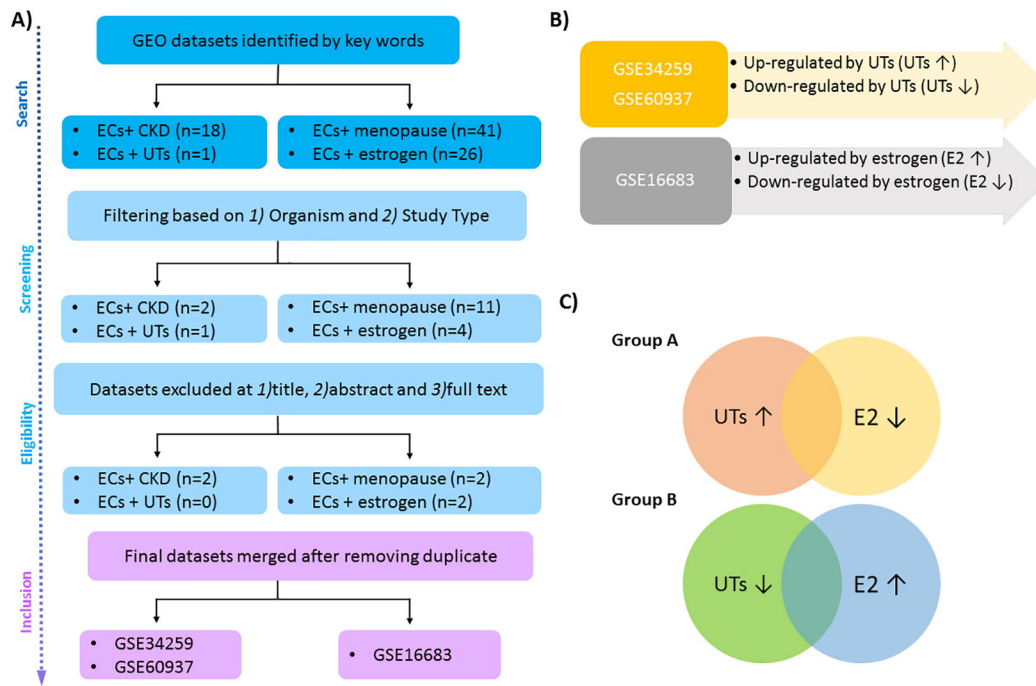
A)

Search

Screening

Eligibility

Inclusion

GEO datasets identified by key words

• ECs+ CKD (n=18)
• ECs + UTs (n=1)

• ECs+ menopause (n=41)
• ECs + estrogen (n=26)

Filtering based on *1)* Organism and *2)* Study Type

• ECs+ CKD (n=2)
• ECs + UTs (n=1)

• ECs+ menopause (n=11)
• ECs + estrogen (n=4)

Datasets excluded at *1)*title, *2)*abstract and *3)*full text

• ECs+ CKD (n=2)
• ECs + UTs (n=0)

• ECs+ menopause (n=2)
• ECs + estrogen (n=2)

Final datasets merged after removing duplicate

• GSE34259
• GSE60937

• GSE16683

B)

GSE34259
GSE60937

• Up-regulated by UTs (UTs ↑)
• Down-regulated by UTs (UTs ↓)

GSE16683

• Up-regulated by estrogen (E2 ↑)
• Down-regulated by estrogen (E2 ↓)

C)

Group A

UTs ↑

E2 ↓

Group B

UTs ↓

E2 ↑